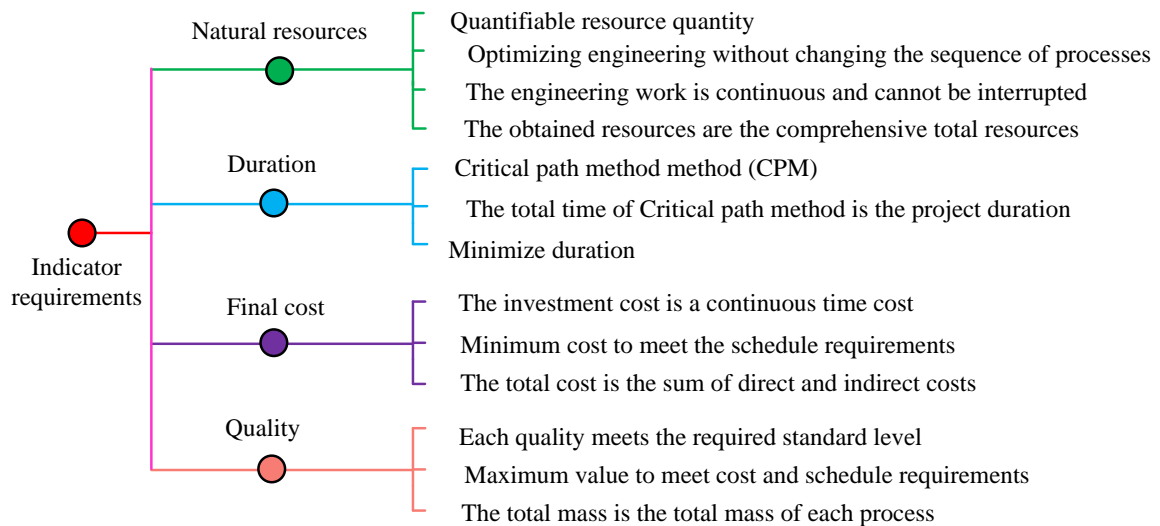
Indicator requirements

Natural resources
Quantifiable resource quantity
Optimizing engineering without changing the sequence of processes
The engineering work is continuous and cannot be interrupted
The obtained resources are the comprehensive total resources

Duration
Critical path method method (CPM)
The total time of Critical path method is the project duration
Minimize duration

Final cost
The investment cost is a continuous time cost
Minimum cost to meet the schedule requirements
The total cost is the sum of direct and indirect costs

Quality
Each quality meets the required standard level
Maximum value to meet cost and schedule requirements
The total mass is the total mass of each process